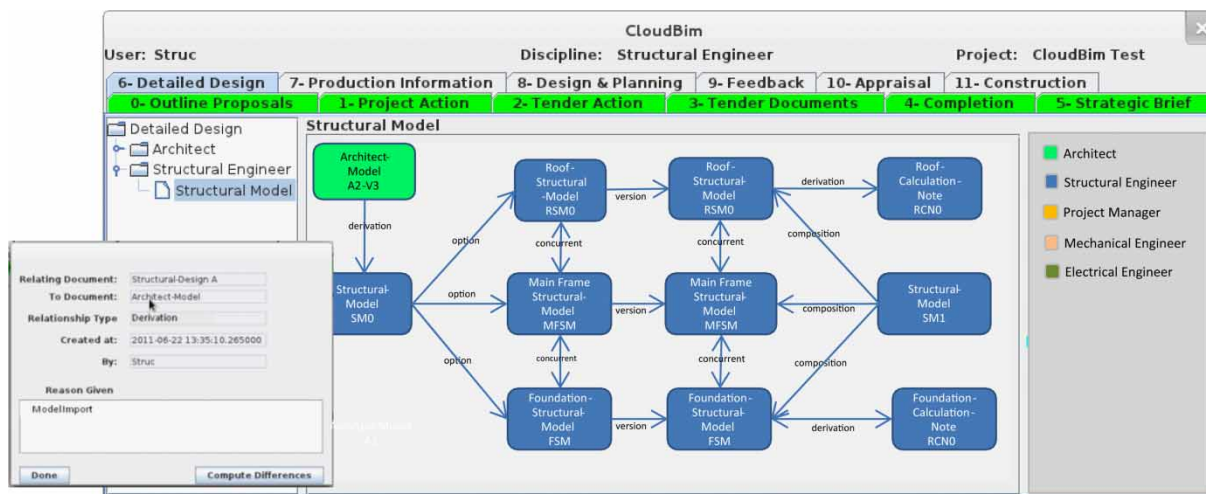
CloudBim

User: Struc

Discipline: Structural Engineer

Project: CloudBim Test

6- Detailed Design | 7- Production Information | 8- Design & Planning | 9- Feedback | 10- Appraisal | 11- Construction

0- Outline Proposals | 1- Project Action | 2- Tender Action | 3- Tender Documents | 4- Completion | 5- Strategic Brief

Detailed Design
Architect
Structural Engineer
Structural Model

Structural Model

Architect-Model A2-V3

derivation

Structural-Model SM0

option

option

option

Roof-Structural-Model RSM0

version

Roof-Structural-Model RSM0

derivation

Roof-Calculation-Note RCN0

concurrent

concurrent

composition

Main Frame Structural-Model MFSM

version

Main Frame Structural-Model MFSM

composition

Structural-Model SM1

concurrent

concurrent

composition

Foundation-Structural-Model FSM

version

Foundation-Structural-Model FSM

derivation

Foundation-Calculation-Note RCN0

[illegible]

Architect

Structural Engineer

Project Manager

Mechanical Engineer

Electrical Engineer

Relating Document: Structural-Design A

To Document: Architect-Model

Relationship Type: Derivation

Created at: 2011-06-22 13:35:10.265000

By: Struc

Reason Given

ModelImport

Done

Compute Differences